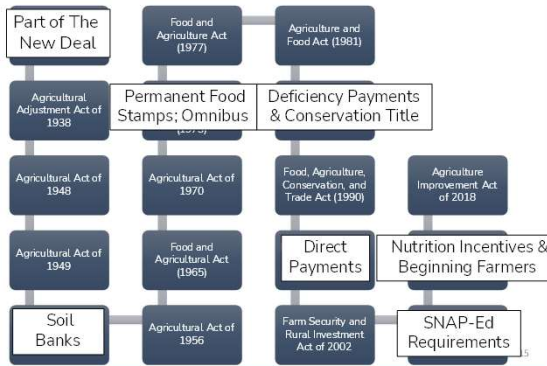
Part of The New Deal

Agricultural Adjustment Act of 1938

Agricultural Act of 1948

Agricultural Act of 1949

Soil Banks

Food and Agriculture Act (1977)

Permanent Food Stamps; Omnibus

(1973)

Agricultural Act of 1970

Food and Agricultural Act (1965)

Agricultural Act of 1956

Agriculture and Food Act (1981)

Deficiency Payments & Conservation Title

Food, Agriculture, Conservation, and Trade Act (1990)

Direct Payments

Farm Security and Rural Investment Act of 2002

Agriculture Improvement Act of 2018

Nutrition Incentives & Beginning Farmers

SNAP-Ed Requirements

5